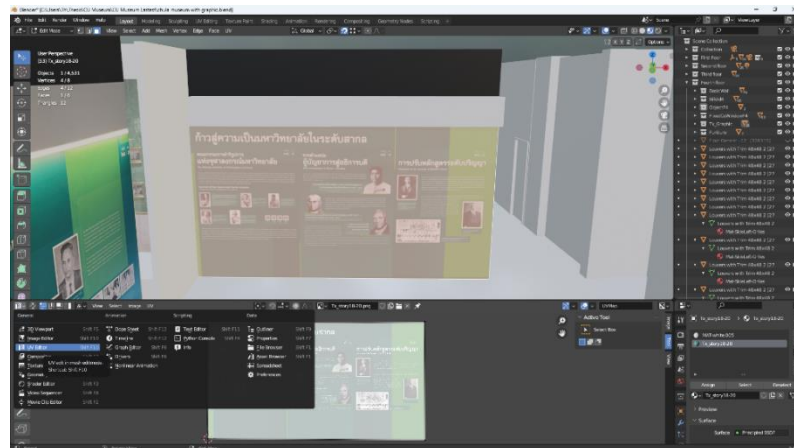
File Edit Render Window Help Layout Modeling Sculpting UV Editing Texture Paint Shading Animation Rendering Compositing Geometry Nodes Scripting

Edit Mode View Select Add Mesh Vertex Edge Face UV

User Perspective
(33) Tx_story18-20

Objects 1/4,631
Vertices 4/4
Edges 4/4
Faces 1/1
Triangles 2

ก้าวสู่ความเป็นมหาวิทยาลัยในระดับสากล

Scene Collection
Collection
First floor
Second floor
Third floor
Fourth floor

Layers with Trim Mask

Mat Graduation

General
3D Viewport
Image Editor
UV Editor
Compositor
Texture Node Editor
Geometry Node Editor
Shader Editor
Video Sequencer
Movie Clip Editor

Animation
Dope Sheet
Timeline
Graph Editor
Drivers
Nonlinear Animation

Scripting
Text Editor
Python Console
Info

Data
Outliner
Properties
File Browser
Asset Browser
Spreadsheet
Preferences

Tx_story18-20.jpg

Active Tool
Select Box

UVMap

Tx_story18-20

Image Select Default

Tx_story18-20

Preview
Surface
Surface Principled BSDF